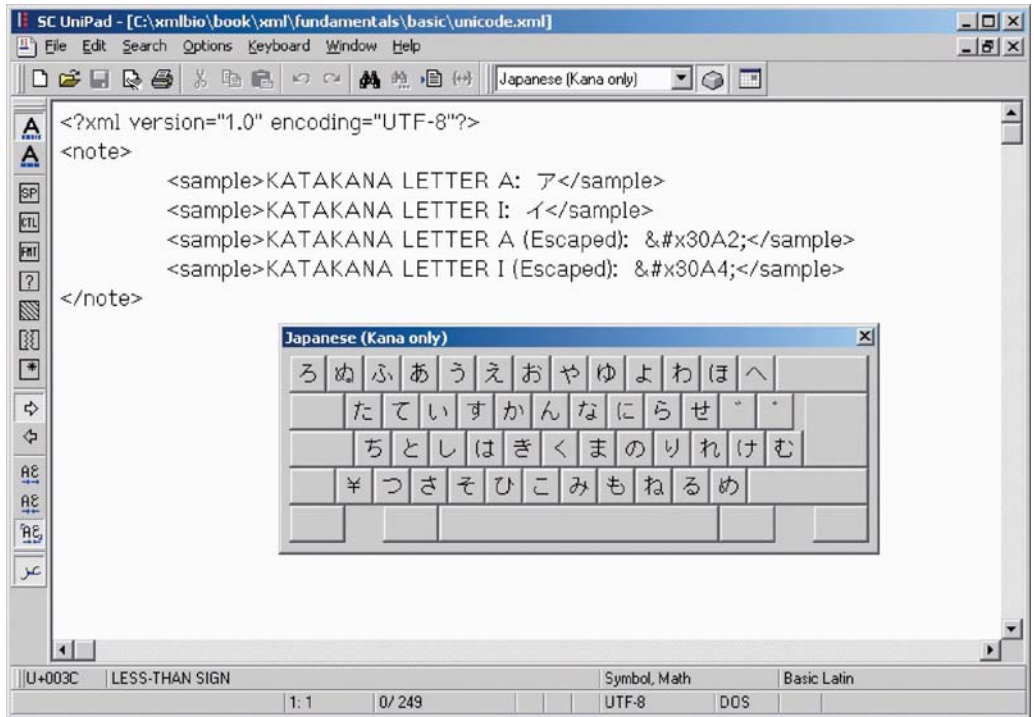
SC UniPad - [C:\xmlbio\book\xml\fundamentals\basic\unicode.xml]

File Edit Search Options Keyboard Window Help

Japanese (Kana only)

SP
CTL
FMT
?

<?xml version="1.0" encoding="UTF-8"?>
<note>
<sample>KATAKANA LETTER A: ア</sample>
<sample>KATAKANA LETTER I: イ</sample>
<sample>KATAKANA LETTER A (Escaped): &#x30A2;</sample>
<sample>KATAKANA LETTER I (Escaped): &#x30A4;</sample>
</note>

Japanese (Kana only)

ろ ぬ ふ あ う え お や ゆ よ わ ほ へ
た て い す か ん な に ら せ ゛ ゜
ち と し は き く ま の り れ け む
¥ つ さ そ ひ こ み も ね る め

U+003C LESS-THAN SIGN Symbol, Math Basic Latin
1: 1 0/ 249 UTF-8 DOS